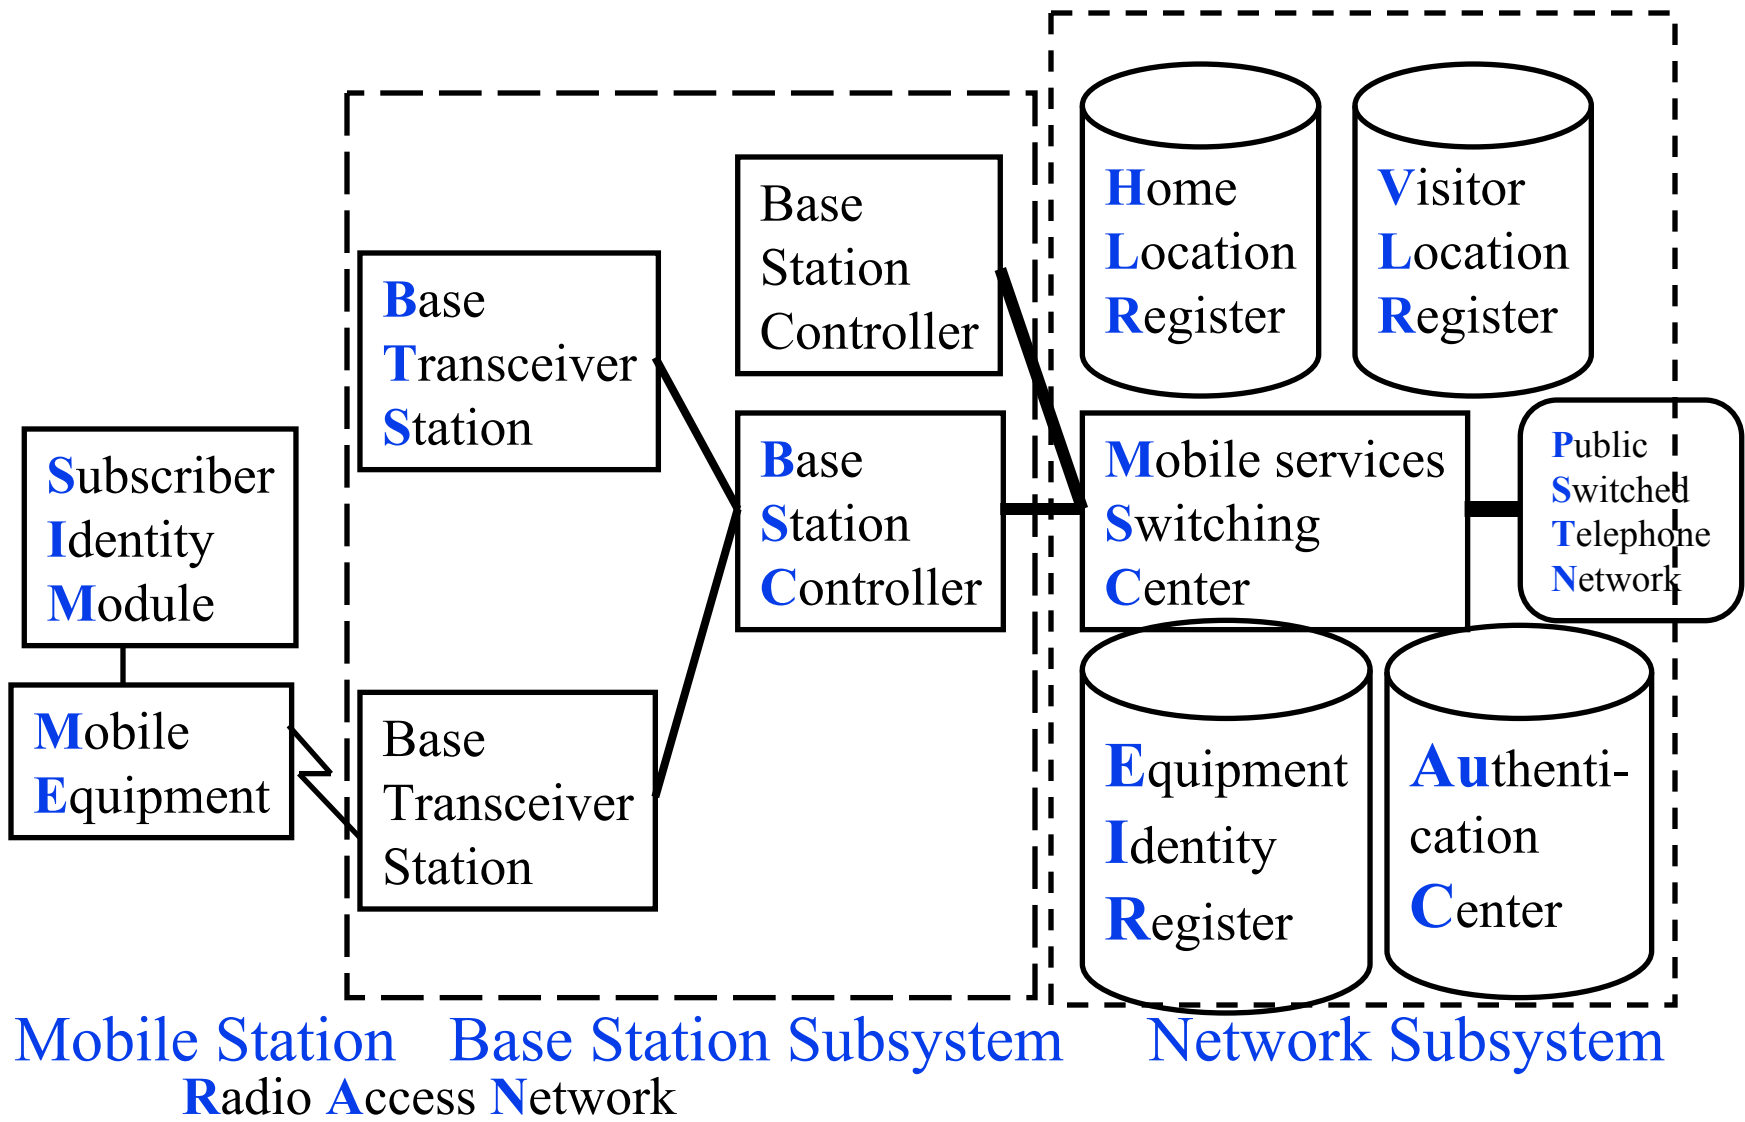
Subscriber Identity Module

Mobile Equipment

Base Transceiver Station

Base Transceiver Station

Base Station Controller

Base Station Controller

Home Location Register

Visitor Location Register

Mobile services Switching Center

Public Switched Telephone Network

Equipment Identity Register

Authentication Center

Mobile Station Base Station Subsystem Network Subsystem

Radio Access Network